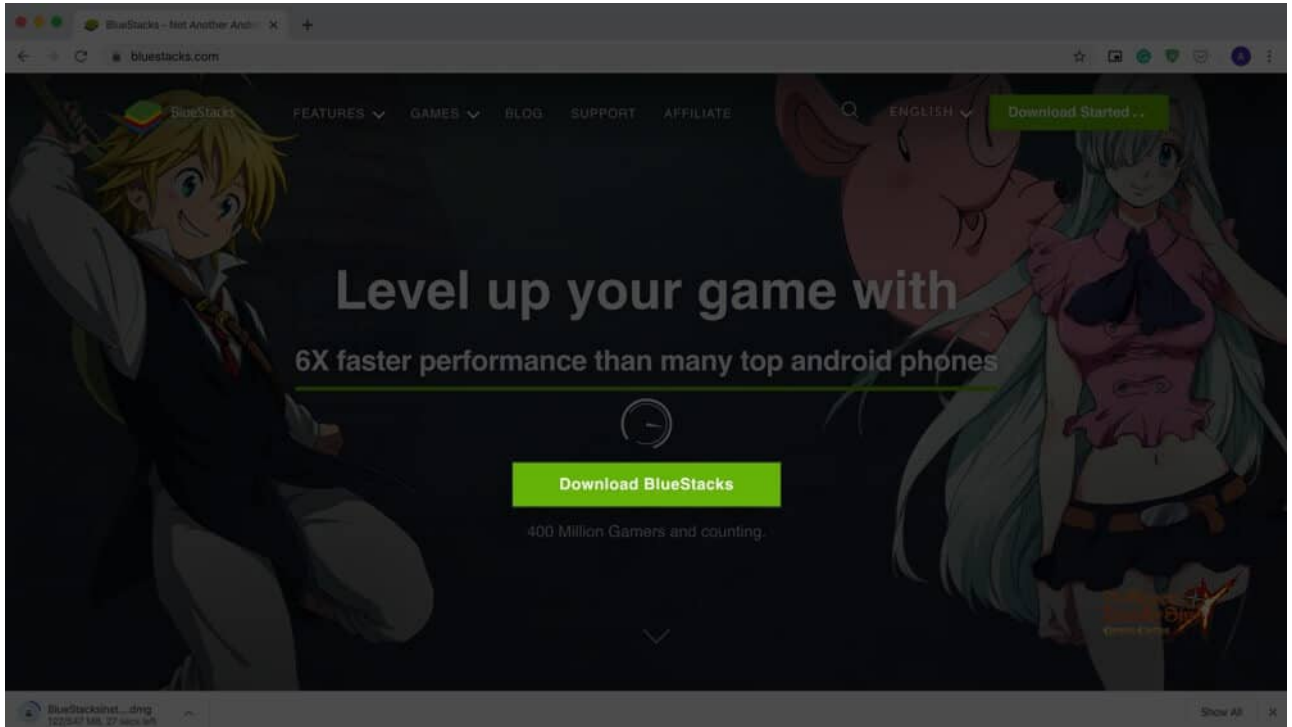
BlueStacks - Not Another Andr ×
bluestacks.com

BlueStacks FEATURES GAMES BLOG SUPPORT AFFILIATE ENGLISH Download Started...

Level up your game with
6X faster performance than many top android phones

Download BlueStacks
400 Million Gamers and counting.

BlueStacksInst....dmg
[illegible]

Show All ×